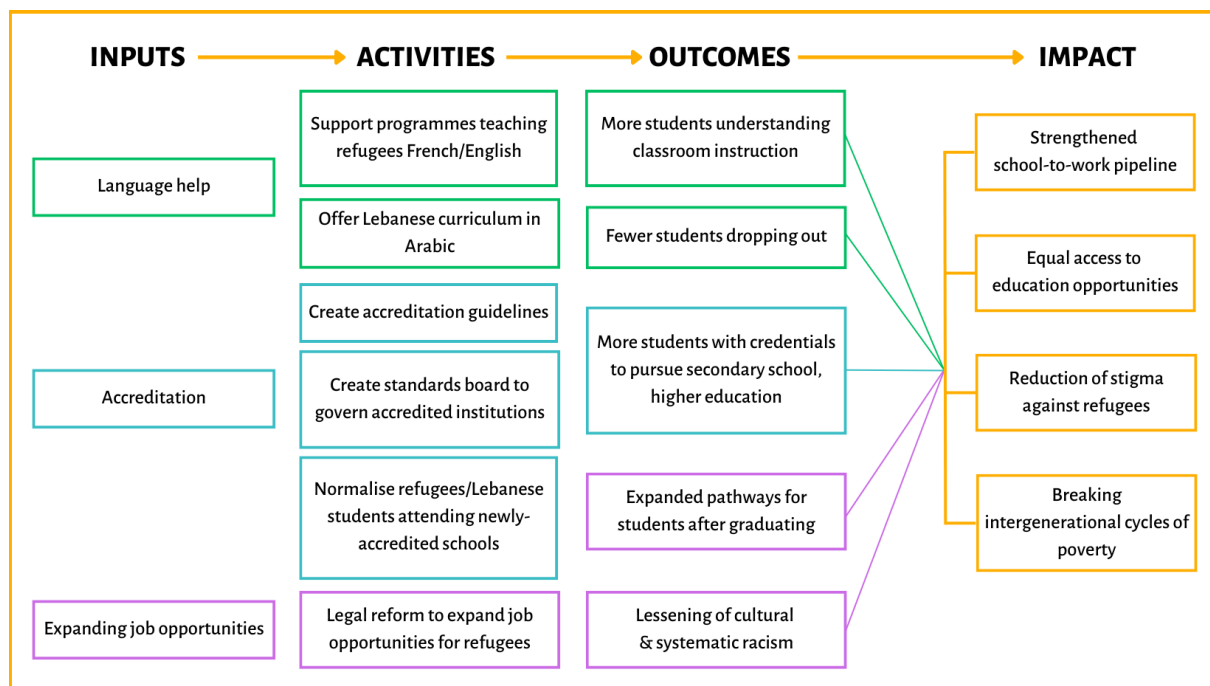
INPUTS

ACTIVITIES

OUTCOMES

IMPACT

Language help

Accreditation

Expanding job opportunities

Support programmes teaching refugees French/English

Offer Lebanese curriculum in Arabic

Create accreditation guidelines

Create standards board to govern accredited institutions

Normalise refugees/Lebanese students attending newly-accredited schools

Legal reform to expand job opportunities for refugees

More students understanding classroom instruction

Fewer students dropping out

More students with credentials to pursue secondary school, higher education

Expanded pathways for students after graduating

Lessening of cultural & systematic racism

Strengthened school-to-work pipeline

Equal access to education opportunities

Reduction of stigma against refugees

Breaking intergenerational cycles of poverty